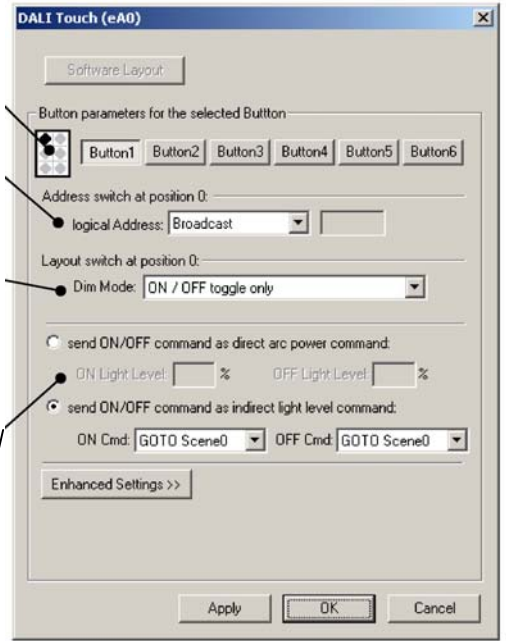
DALI Touch (eA0)

Software Layout

Button parameters for the selected Buttton

Button1 Button2 Button3 Button4 Button5 Button6

Address switch at position 0:

logical Address: Broadcast

Layout switch at position 0:

Dim Mode: ON / OFF toggle only

send ON/OFF command as direct arc power command:

ON Light Level: %

OFF Light Level: %

send ON/OFF command as indirect light level command:

ON Cmd: GOTO Scene0

OFF Cmd: GOTO Scene0

Enhanced Settings >>

Apply

OK

Cancel